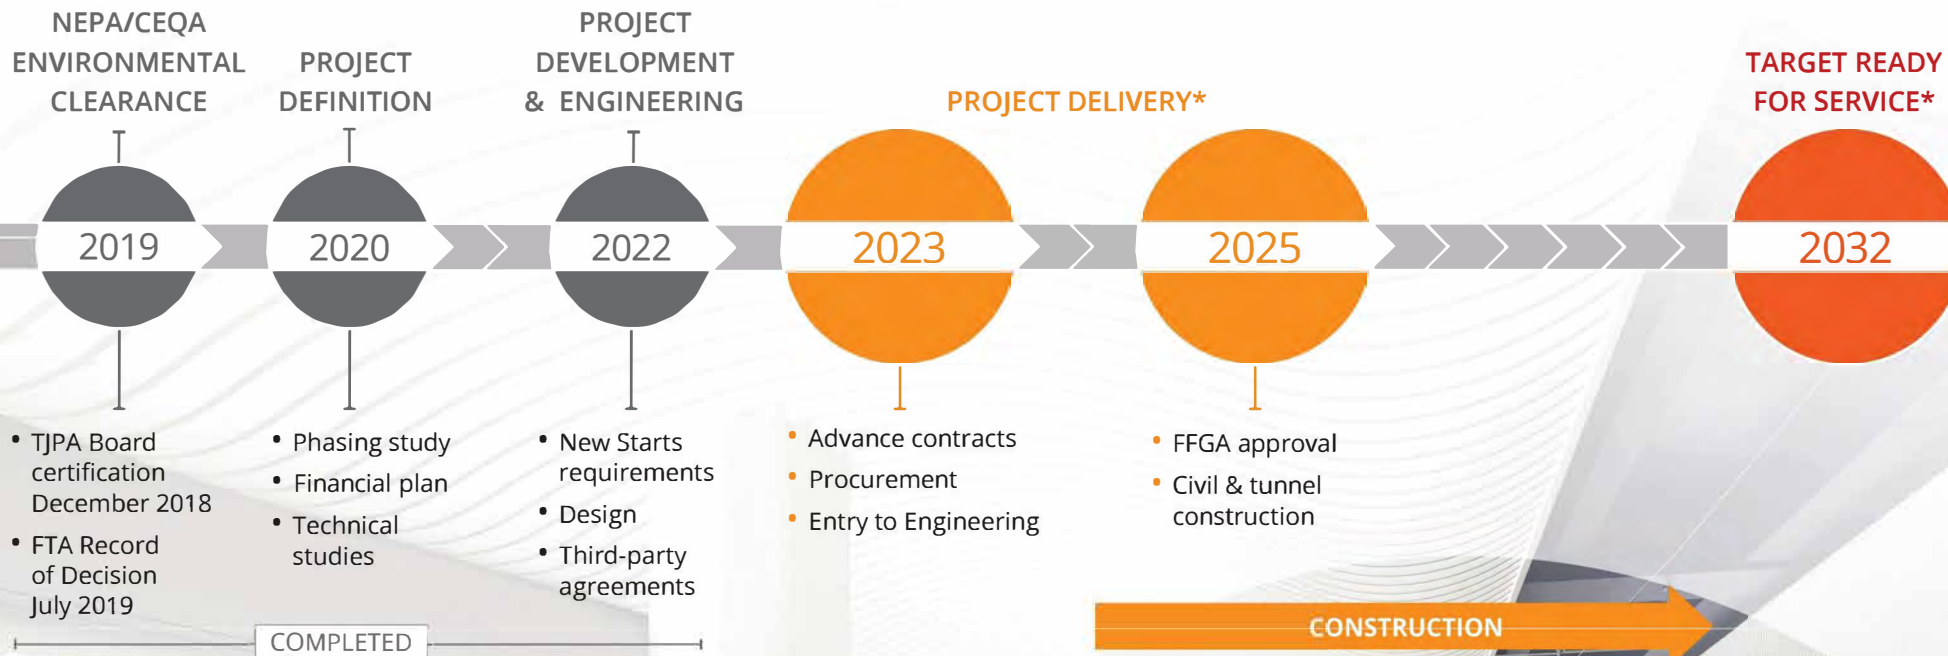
NEPA/CEQA ENVIRONMENTAL CLEARANCE

PROJECT DEFINITION

PROJECT DEVELOPMENT & ENGINEERING

PROJECT DELIVERY*

TARGET READY FOR SERVICE*

2019

2020

2022

2023

2025

2032

• TJPA Board certification December 2018
• FTA Record of Decision July 2019

• Phasing study
• Financial plan
• Technical studies

• New Starts requirements
• Design
• Third-party agreements

• Advance contracts
• Procurement
• Entry to Engineering

• FFGA approval
• Civil & tunnel construction

COMPLETED

CONSTRUCTION